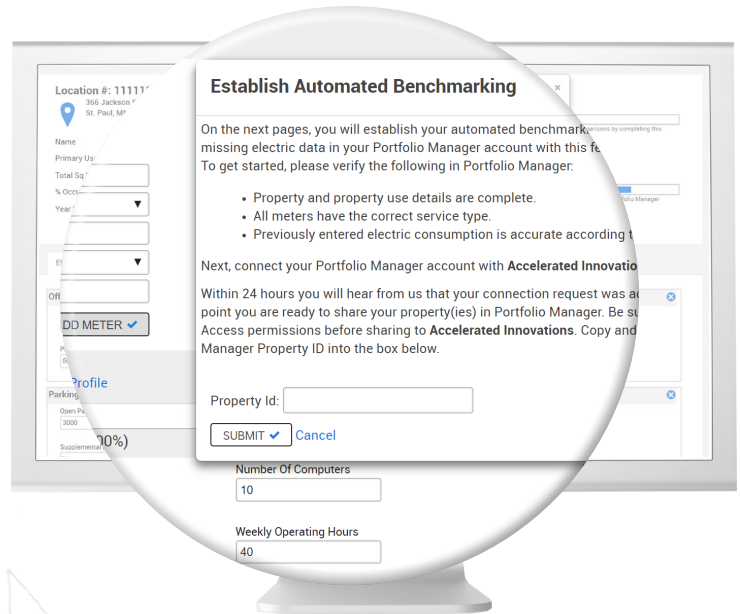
Location #: 11111
366 Jackson
St. Paul, M

Name
Primary Us
Total Sq.
% Occu
Year

DD METER ✔

Profile
Parking
Open Pa
3000
Supplemental
00%)

Establish Automated Benchmarking

×

On the next pages, you will establish your automated benchmark missing electric data in your Portfolio Manager account with this f To get started, please verify the following in Portfolio Manager:

• Property and property use details are complete.
• All meters have the correct service type.
• Previously entered electric consumption is accurate according t

Next, connect your Portfolio Manager account with **Accelerated Innovatio**

Within 24 hours you will hear from us that your connection request was a point you are ready to share your property(ies) in Portfolio Manager. Be s Access permissions before sharing to **Accelerated Innovations**. Copy and Manager Property ID into the box below.

Property Id:

SUBMIT ✔ Cancel

Number Of Computers
10

Weekly Operating Hours
40